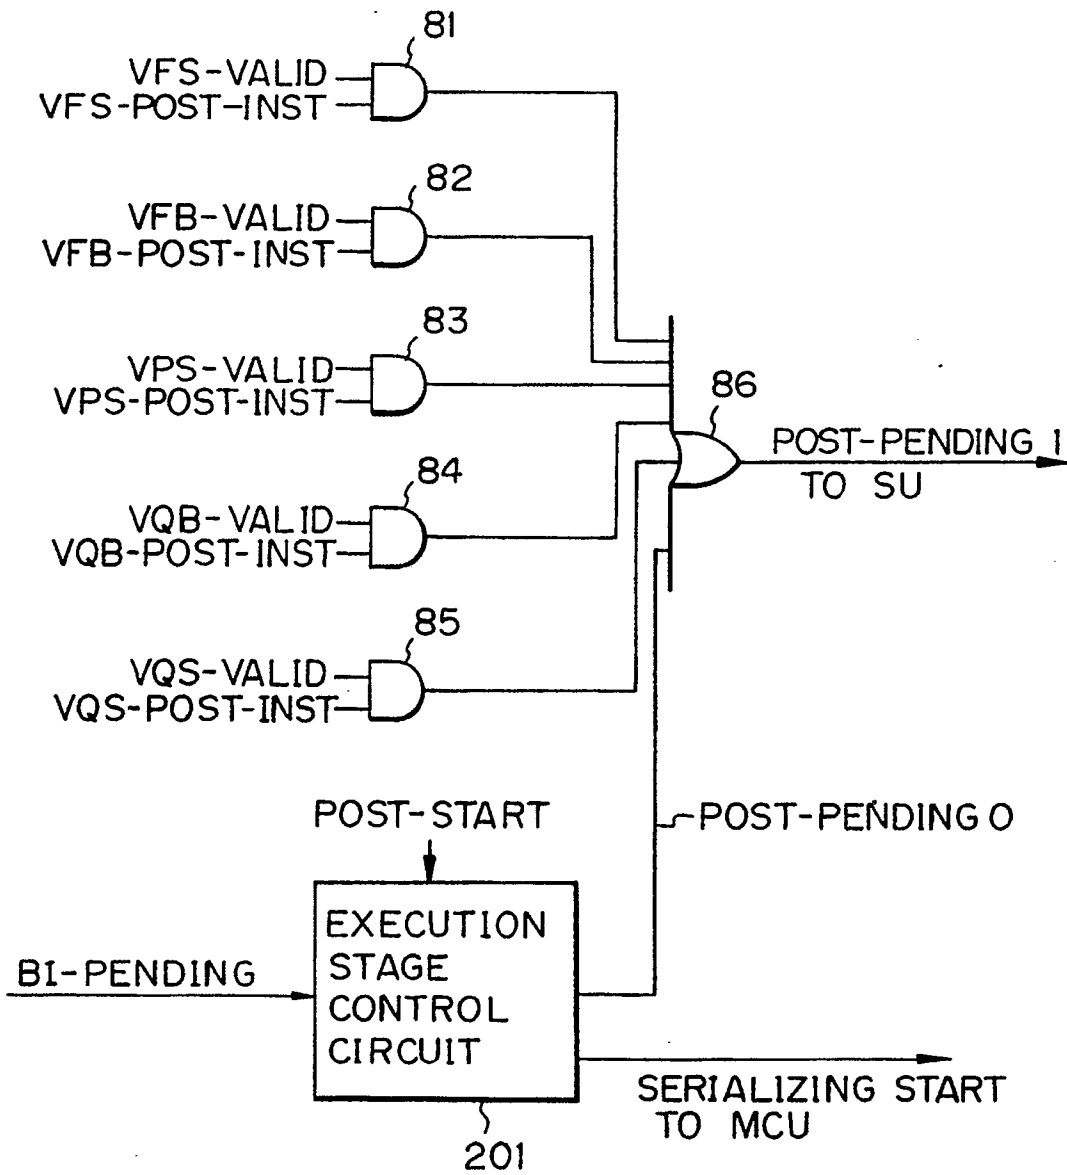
81
VFS-VALID
VFS-POST-INST
82
VFB-VALID
VFB-POST-INST
83
VPS-VALID
VPS-POST-INST
86
POST-PENDING 1
TO SU
84
VQB-VALID
VQB-POST-INST
85
VQS-VALID
VQS-POST-INST
POST-START
POST-PENDING 0
EXECUTION STAGE CONTROL CIRCUIT
BI-PENDING
SERIALIZING START
TO MCU
201